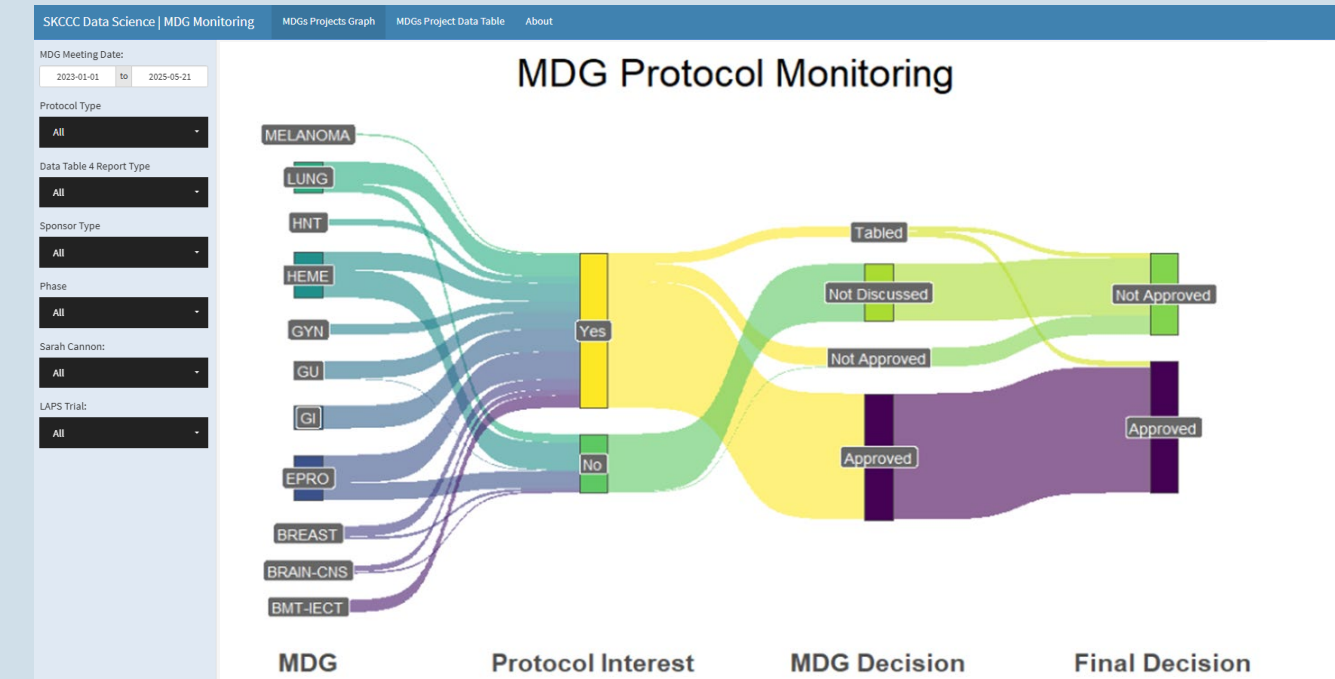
SKCCC Data Science | MDG Monitoring MDGs Projects Graph MDGs Project Data Table About

MDG Meeting Date:
2023-01-01 to 2025-05-21

Protocol Type
All

Data Table 4 Report Type
All

Sponsor Type
All

Phase
All

Sarah Cannon:
All

LAPS Trial:
All

MDG Protocol Monitoring

MELANOMA
LUNG
HNT
HEME
GYN
GU
GI
EPRO
BREAST
BRAIN-CNS
BMT-IECT

Yes
No

Tabled
Not Discussed
Not Approved
Approved

Not Approved
Approved

MDG
Protocol Interest
MDG Decision
Final Decision